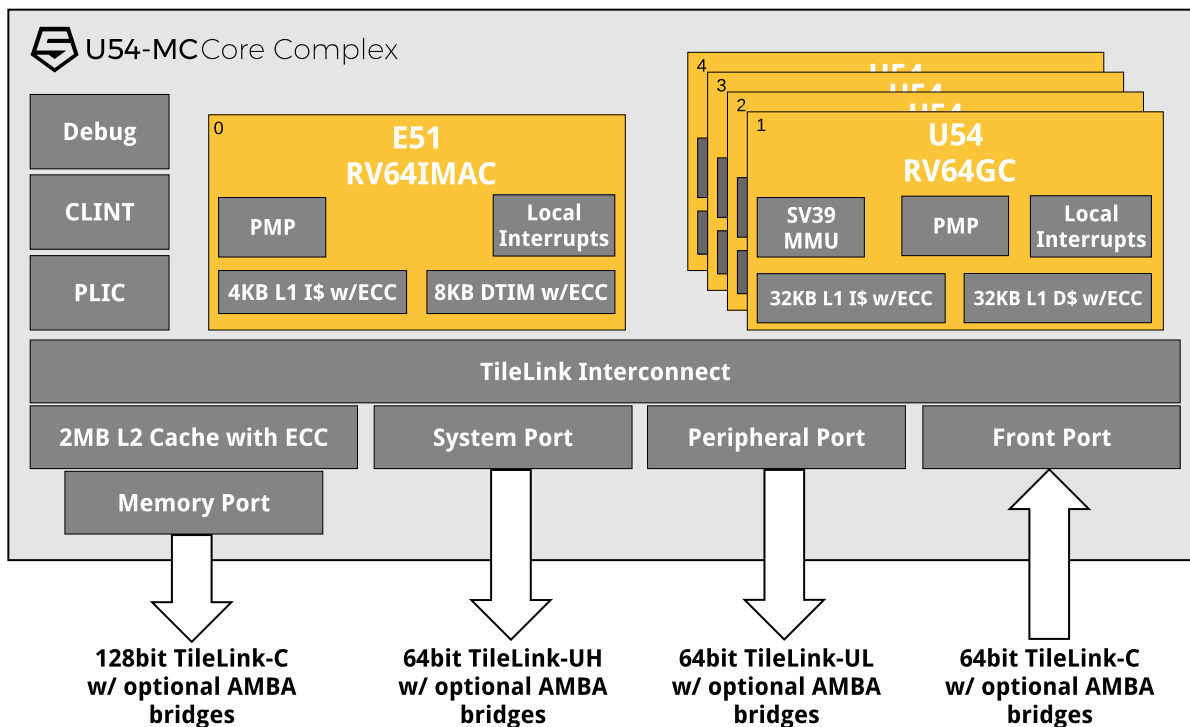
U54-MC Core Complex

Debug

CLINT

PLIC

0

E51
RV64IMAC

PMP

Local Interrupts

4KB L1 I$ w/ECC

8KB DTIM w/ECC

4

3

2

1

U54
RV64GC

SV39 MMU

PMP

Local Interrupts

32KB L1 I$ w/ECC

32KB L1 D$ w/ECC

TileLink Interconnect

2MB L2 Cache with ECC

System Port

Peripheral Port

Front Port

Memory Port

128bit TileLink-C w/ optional AMBA bridges

64bit TileLink-UH w/ optional AMBA bridges

64bit TileLink-UL w/ optional AMBA bridges

64bit TileLink-C w/ optional AMBA bridges